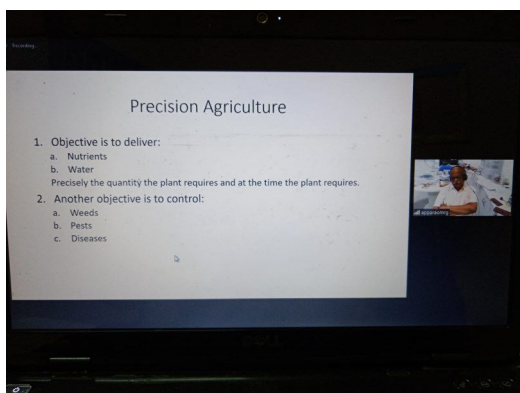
Recording

Precision Agriculture

1. Objective is to deliver:
a. Nutrients
b. Water
Precisely the quantity the plant requires and at the time the plant requires.

2. Another objective is to control:
a. Weeds
b. Pests
c. Diseases

appaswamy